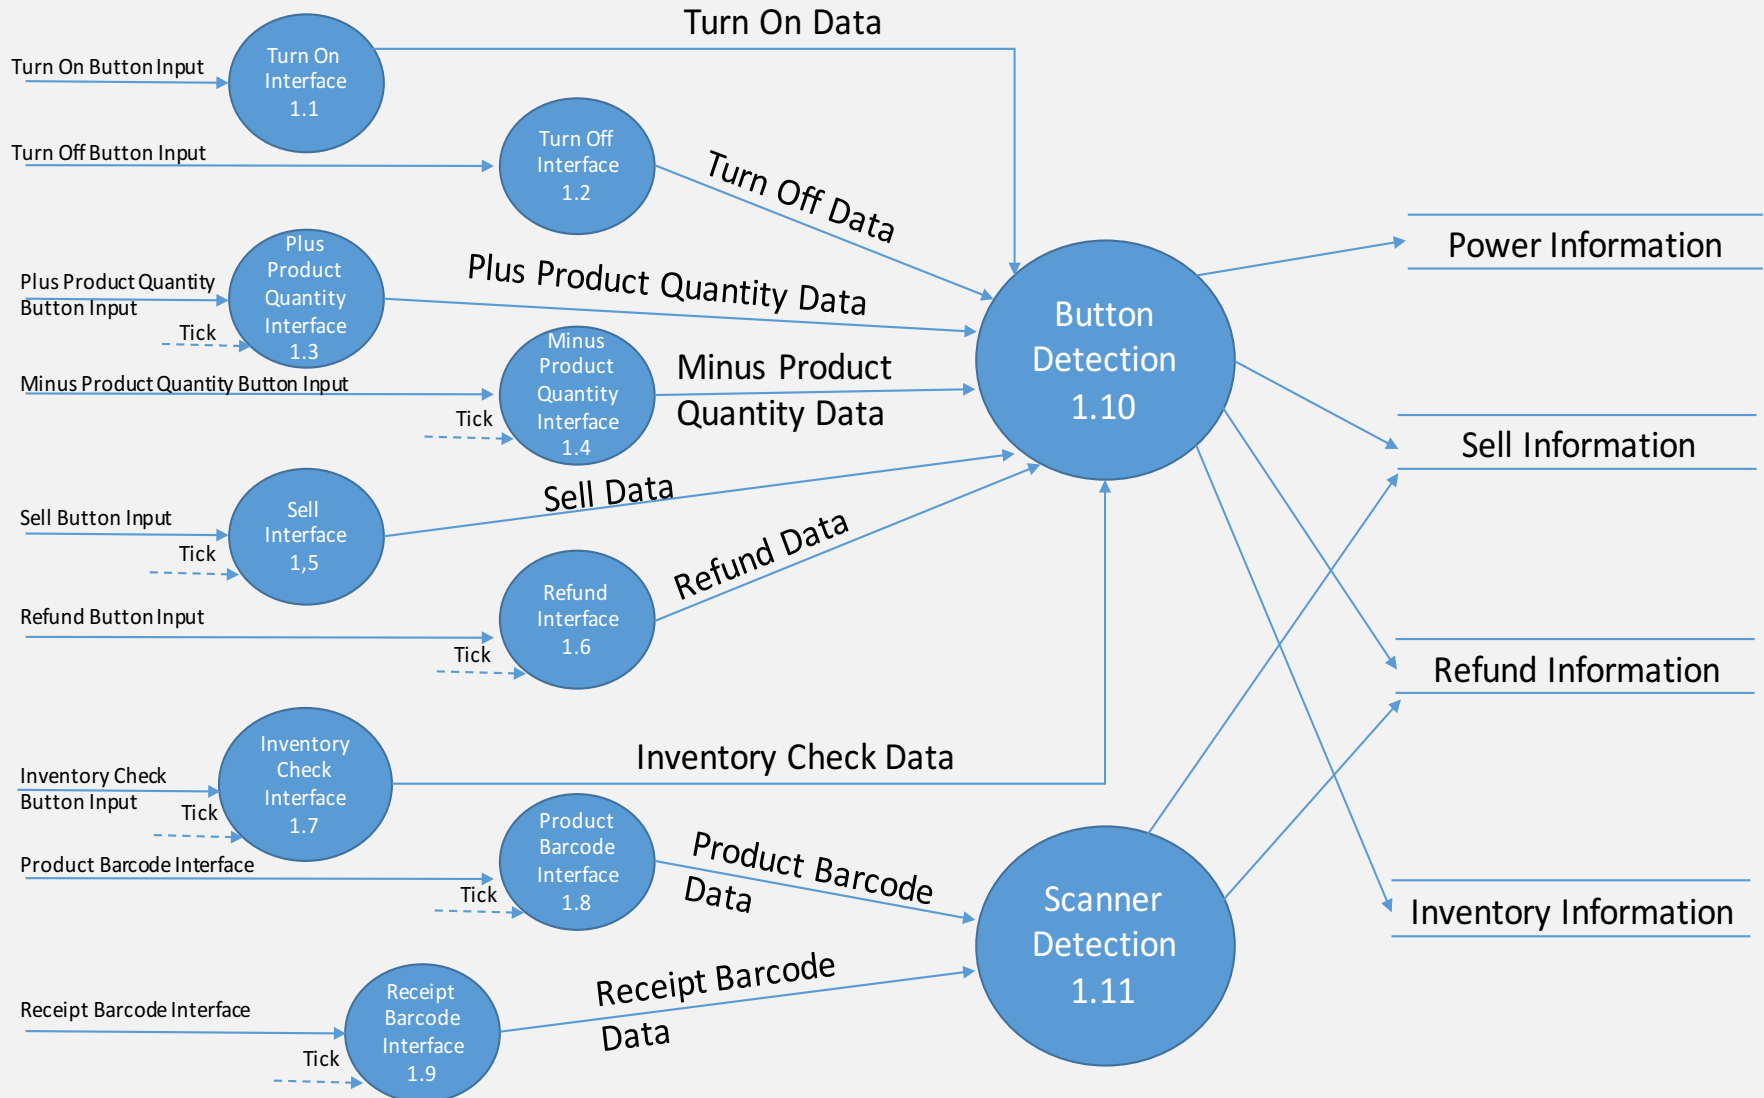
Turn On Data

Turn On Button Input

Turn On Interface 1.1

Turn Off Button Input

Turn Off Interface 1.2

Turn Off Data

Power Information

Plus Product Quantity Button Input

Tick

Plus Product Quantity Interface 1.3

Plus Product Quantity Data

Button Detection 1.10

Minus Product Quantity Button Input

Tick

Minus Product Quantity Interface 1.4

Minus Product Quantity Data

Sell Information

Sell Button Input

Tick

Sell Interface 1,5

Sell Data

Refund Data

Refund Button Input

Tick

Refund Interface 1.6

Refund Information

Inventory Check Button Input

Tick

Inventory Check Interface 1.7

Inventory Check Data

Product Barcode Interface

Tick

Product Barcode Interface 1.8

Product Barcode Data

Scanner Detection 1.11

Inventory Information

Receipt Barcode Interface

Tick

Receipt Barcode Interface 1.9

Receipt Barcode Data